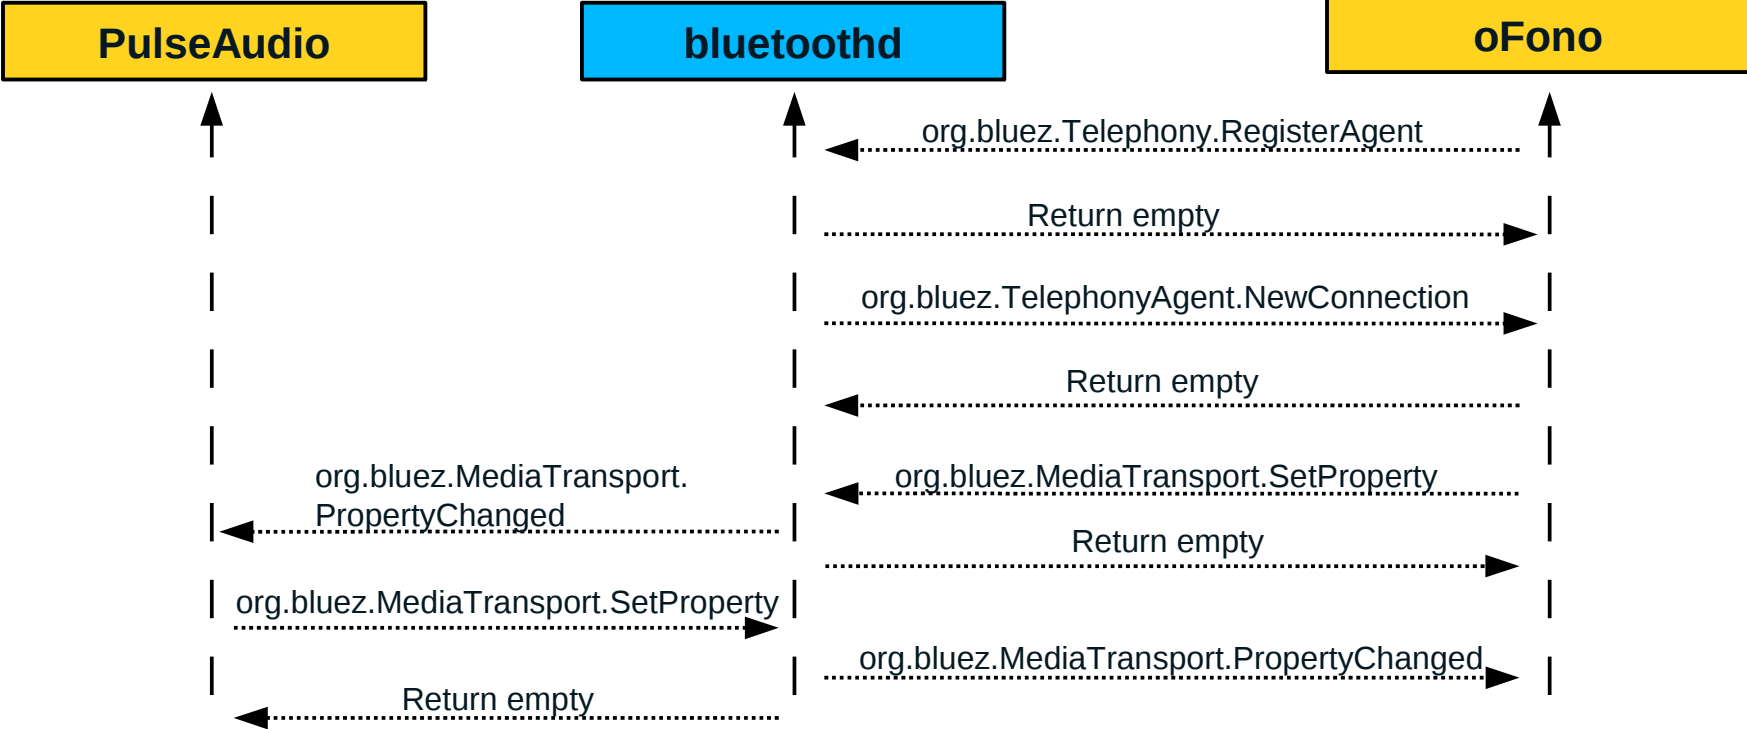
PulseAudio

bluetoothd

oFono

org.bluez.Telephony.RegisterAgent

Return empty

org.bluez.TelephonyAgent.NewConnection

Return empty

org.bluez.MediaTransport.PropertyChanged

org.bluez.MediaTransport.SetProperty

Return empty

org.bluez.MediaTransport.SetProperty

org.bluez.MediaTransport.PropertyChanged

Return empty